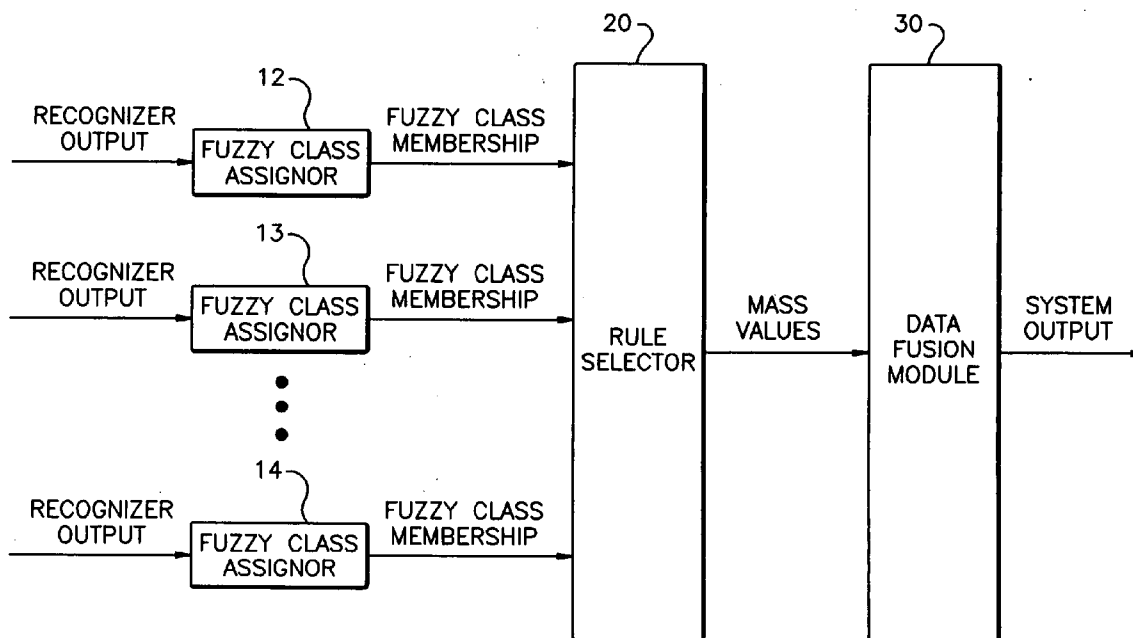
20

30

12

RECOGNIZER OUTPUT

FUZZY CLASS ASSIGNOR

FUZZY CLASS MEMBERSHIP

13

RECOGNIZER OUTPUT

FUZZY CLASS ASSIGNOR

FUZZY CLASS MEMBERSHIP

RULE SELECTOR

MASS VALUES

DATA FUSION MODULE

SYSTEM OUTPUT

14

RECOGNIZER OUTPUT

FUZZY CLASS ASSIGNOR

FUZZY CLASS MEMBERSHIP